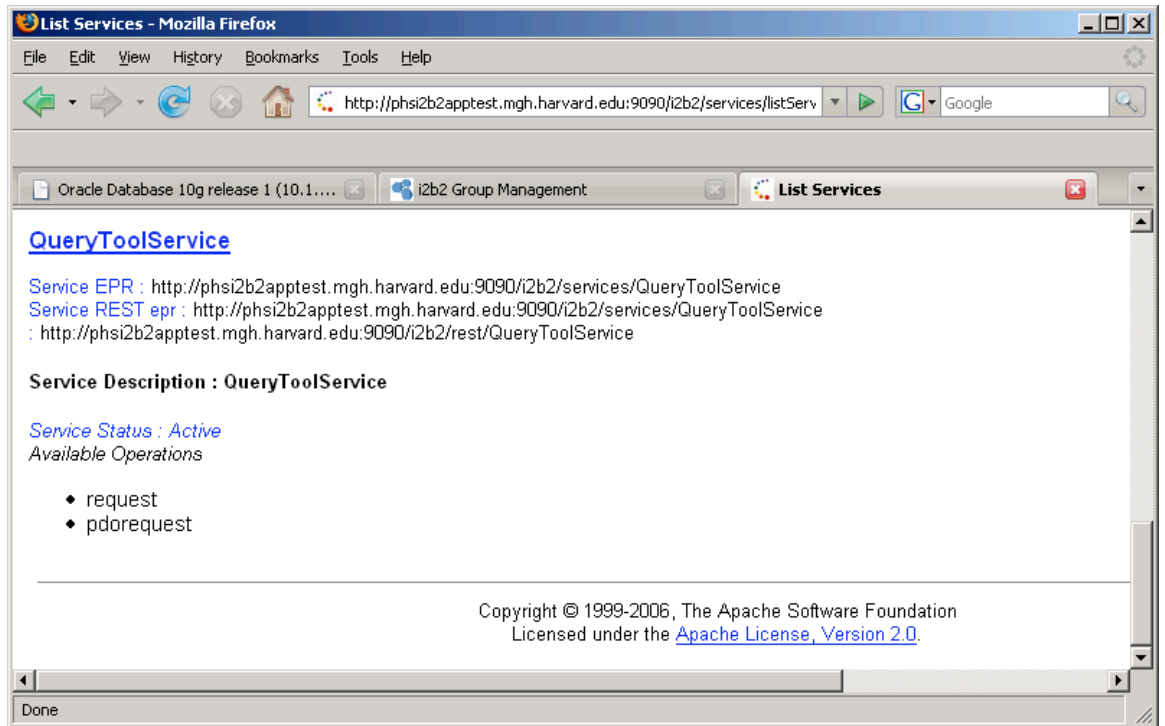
List Services - Mozilla Firefox

File Edit View History Bookmarks Tools Help

http://phsi2b2apptest.mgh.harvard.edu:9090/i2b2/services/listServ

Google

Oracle Database 10g release 1 (10.1....

i2b2 Group Management

List Services

QueryToolService

Service EPR : http://phsi2b2apptest.mgh.harvard.edu:9090/i2b2/services/QueryToolService
Service REST epr : http://phsi2b2apptest.mgh.harvard.edu:9090/i2b2/services/QueryToolService
: http://phsi2b2apptest.mgh.harvard.edu:9090/i2b2/rest/QueryToolService

Service Description : QueryToolService

Service Status : Active
Available Operations

- request
- pdorequest

Copyright © 1999-2006, The Apache Software Foundation
Licensed under the Apache License, Version 2.0.

Done